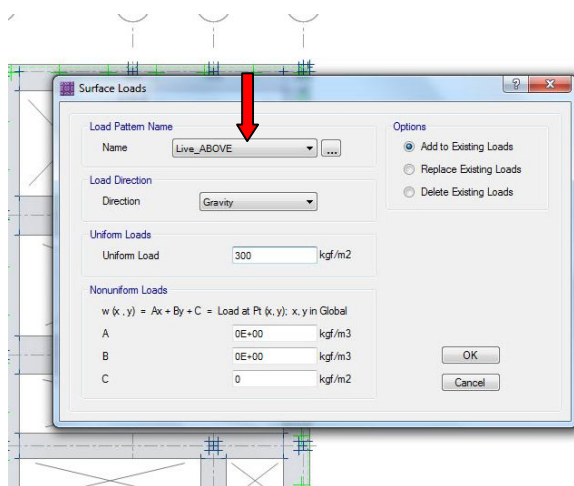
Surface Loads

?

Load Pattern Name

Name Live_ABOVE ...

Load Direction

Direction Gravity

Uniform Loads

Uniform Load 300 kgf/m2

Nonuniform Loads

w (x , y) = Ax + By + C = Load at Pt (x, y); x, y in Global

A 0E+00 kgf/m3

B 0E+00 kgf/m3

C 0 kgf/m2

Options

Add to Existing Loads

Replace Existing Loads

Delete Existing Loads

OK

Cancel